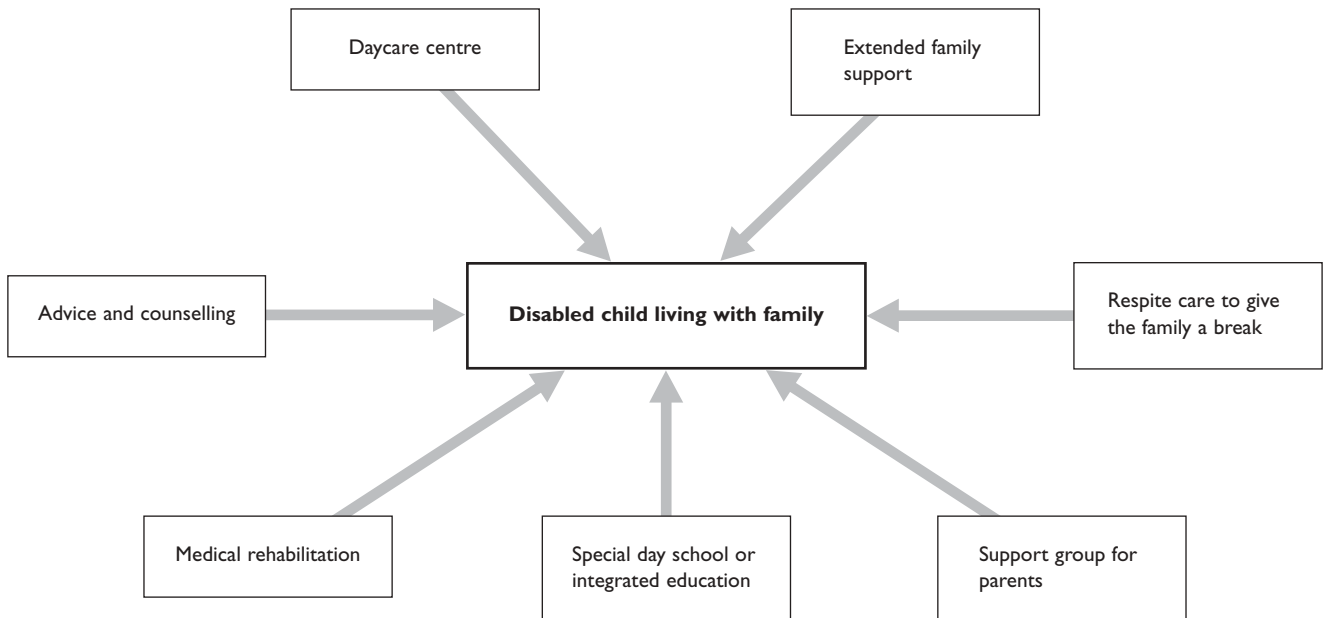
Daycare centre

Extended family support

Advice and counselling

**Disabled child living with family**

Respite care to give the family a break

Medical rehabilitation

Special day school or integrated education

Support group for parents